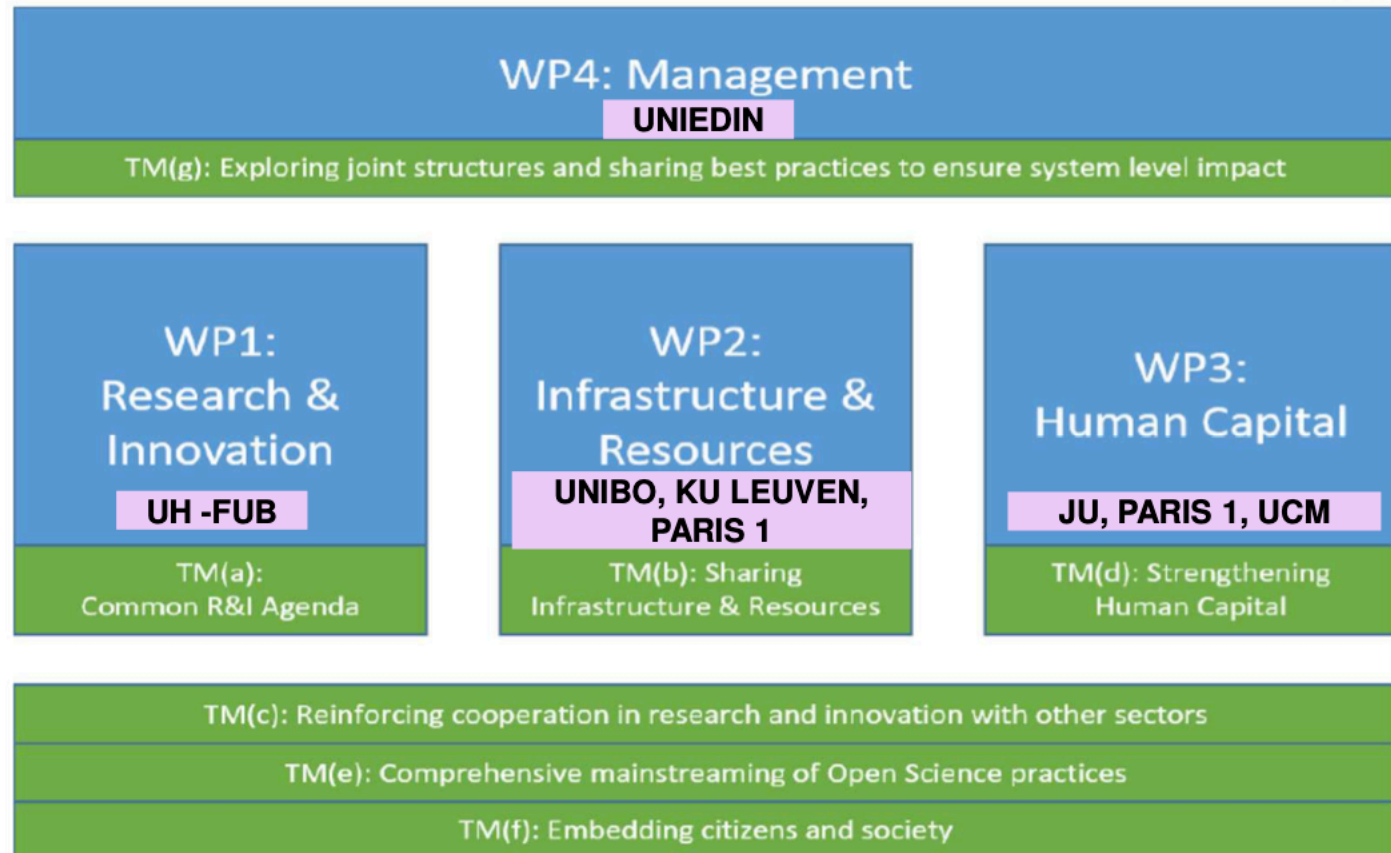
WP4: Management

UNIEDIN

TM(g): Exploring joint structures and sharing best practices to ensure system level impact

WP1: Research & Innovation

UH -FUB

TM(a): Common R&I Agenda

WP2: Infrastructure & Resources

UNIBO, KU LEUVEN, PARIS 1

TM(b): Sharing Infrastructure & Resources

WP3: Human Capital

JU, PARIS 1, UCM

TM(d): Strengthening Human Capital

TM(c): Reinforcing cooperation in research and innovation with other sectors

TM(e): Comprehensive mainstreaming of Open Science practices

TM(f): Embedding citizens and society